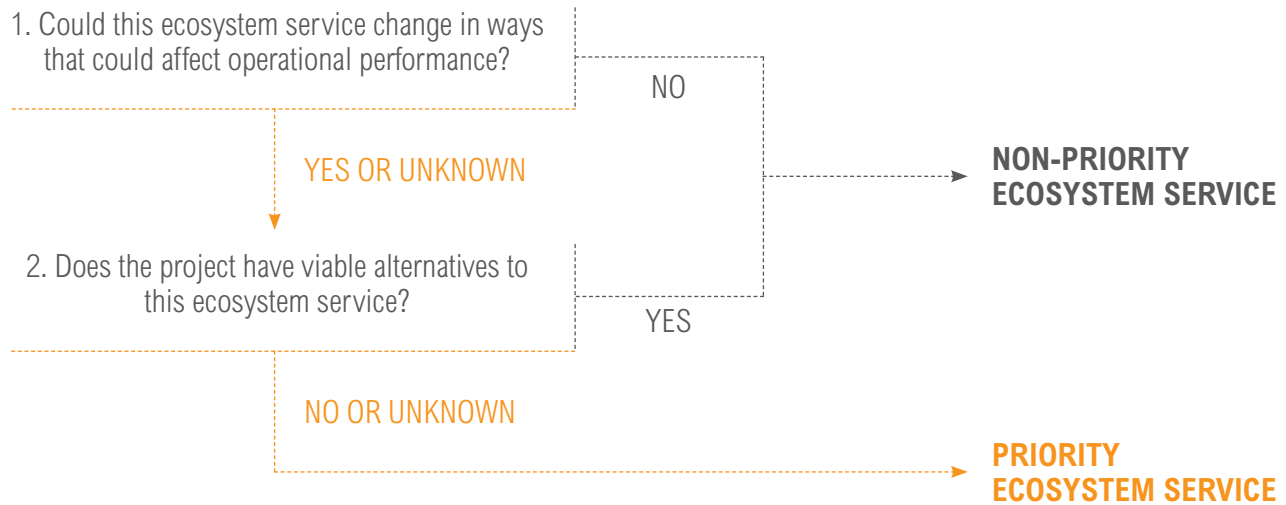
1. Could this ecosystem service change in ways that could affect operational performance?

NO

YES OR UNKNOWN

NON-PRIORITY ECOSYSTEM SERVICE

2. Does the project have viable alternatives to this ecosystem service?

YES

NO OR UNKNOWN

PRIORITY ECOSYSTEM SERVICE